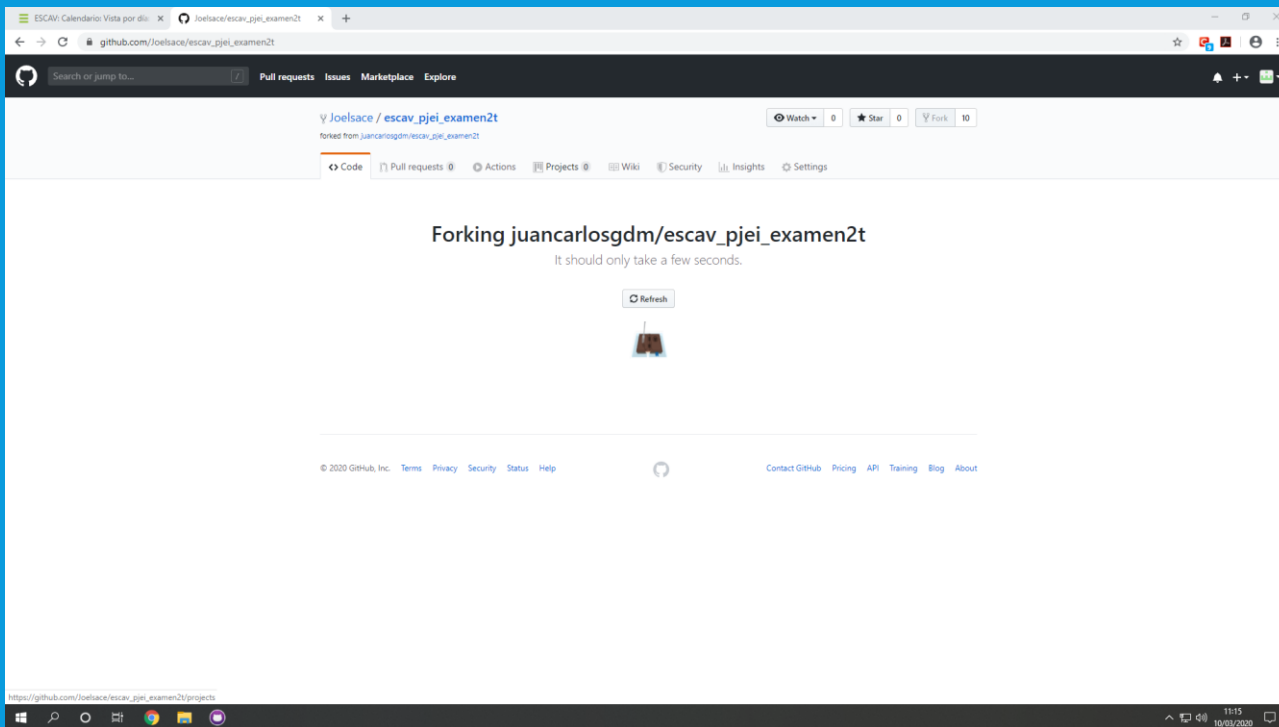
ESCAV: Calendario: Vista por día ×
Joelsace/escav_pjei_examen2t ×
+

github.com/Joelsace/escav_pjei_examen2t

Search or jump to... /
Pull requests Issues Marketplace Explore

Joelsace / escav_pjei_examen2t
forked from juancarlosgdm/escav_pjei_examen2t

Watch 0 Star 0 Fork 10

Code Pull requests 0 Actions Projects 0 Wiki Security Insights Settings

Forking juancarlosgdm/escav_pjei_examen2t
It should only take a few seconds.

Refresh

© 2020 GitHub, Inc. Terms Privacy Security Status Help

Contact GitHub Pricing API Training Blog About

https://github.com/Joelsace/escav_pjei_examen2t/projects

11:15
10/03/2020